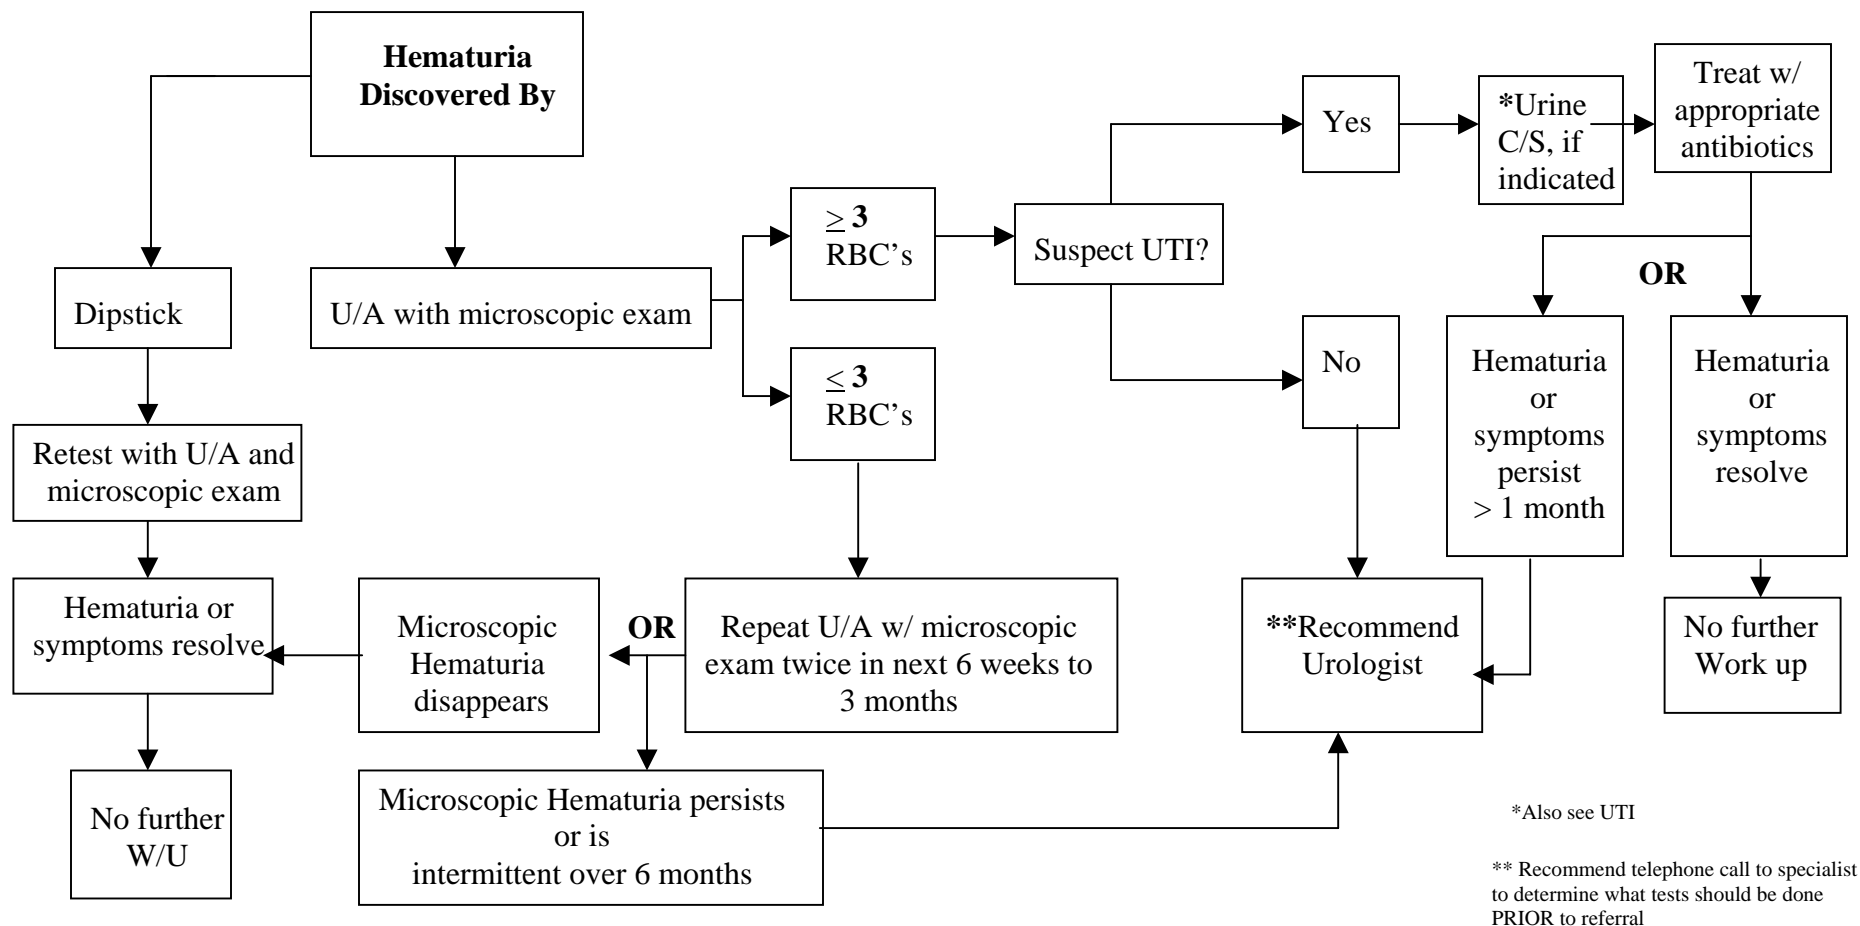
Hematuria Discovered By

Dipstick

U/A with microscopic exam

$\geq$ 3 RBC's

$\leq$ 3 RBC's

Suspect UTI?

Yes

*Urine C/S, if indicated

Treat w/ appropriate antibiotics

OR

No

Hematuria or symptoms persist > 1 month

Hematuria or symptoms resolve

Retest with U/A and microscopic exam

Hematuria or symptoms resolve

Microscopic Hematuria disappears

OR

Repeat U/A w/ microscopic exam twice in next 6 weeks to 3 months

**Recommend Urologist

No further Work up

No further W/U

Microscopic Hematuria persists or is intermittent over 6 months

*Also see UTI

** Recommend telephone call to specialist to determine what tests should be done PRIOR to referral